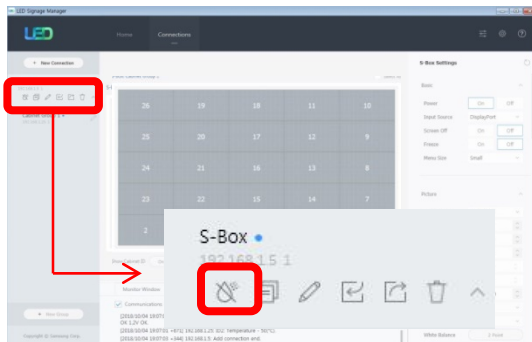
LED Signage Manager

LED

Home

Connections

+ New Connection

S-Box Settings

Basic

Power

On

Off

Input Source

DisplayPort

Screen Off

On

Off

Freeze

On

Off

Menu Size

Small

Picture

26

19

18

11

10

25

20

17

12

9

24

21

16

13

8

23

22

15

14

7

2

S-Box

192.168.1.5 1

Monitor Window

Communications

[2018/10/04 19:07:01 +871] 192.168.1.25 S02: Temperature : 50°C

OK 1.2V OK

[2018/10/04 19:07:01 +344] 192.168.1.5: Add connection end

+ New Group

White Balance

Copyright © Samsung Corp.